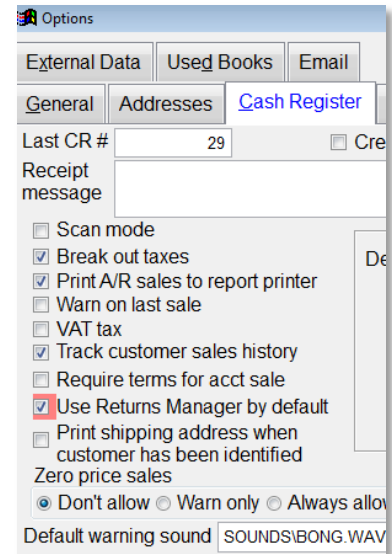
Options

External Data | Used Books | Email

General | Addresses | Cash Register

Last CR # 29

Cre

Receipt message

Scan mode
Break out taxes
Print A/R sales to report printer
Warn on last sale
VAT tax
Track customer sales history
Require terms for acct sale
Use Returns Manager by default
Print shipping address when customer has been identified

De

Zero price sales
Don't allow  Warn only  Always allo

Default warning sound SOUNDS\BONG.WAV